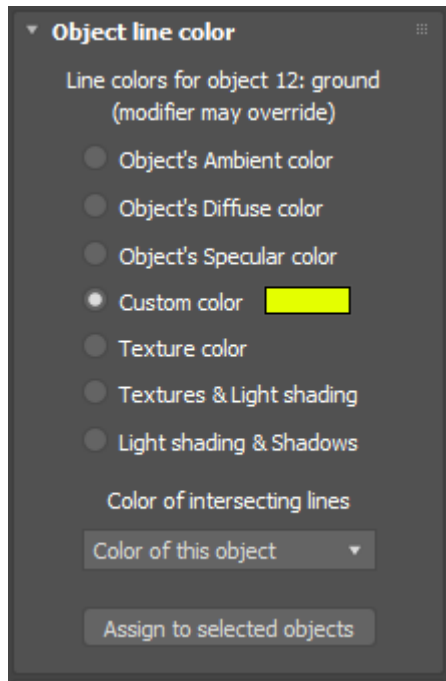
Object line color

Line colors for object 12: ground (modifier may override)

Object's Ambient color

Object's Diffuse color

Object's Specular color

Custom color

Texture color

Textures & Light shading

Light shading & Shadows

Color of intersecting lines

Color of this object

Assign to selected objects